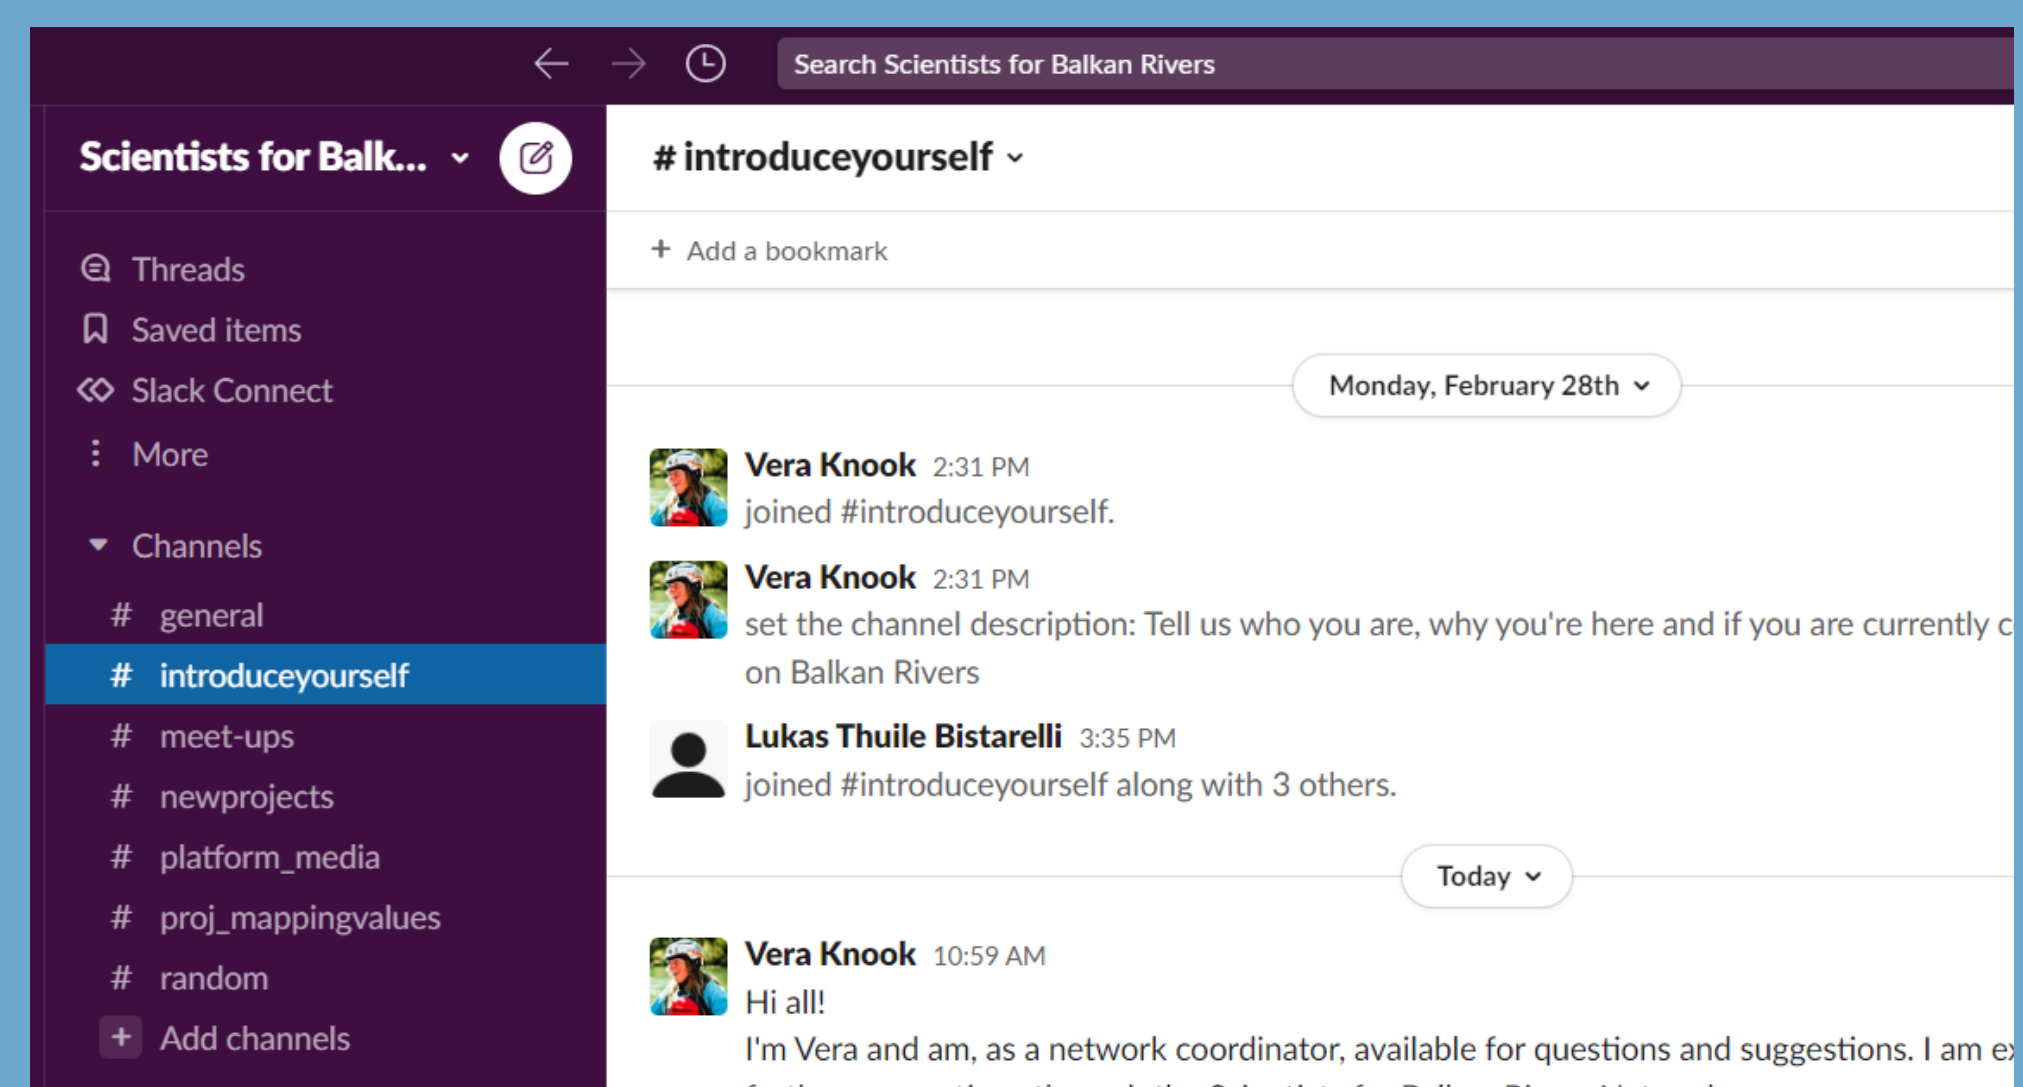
Search Scientists for Balkan Rivers

Scientists for Balk...

Threads
Saved items
Slack Connect
More

Channels
# general
# introduceyourself
# meet-ups
# newprojects
# platform_media
# proj_mappingvalues
# random
+ Add channels

# introduceyourself

+ Add a bookmark

Monday, February 28th

Vera Knook 2:31 PM
joined #introduceyourself.

Vera Knook 2:31 PM
set the channel description: Tell us who you are, why you're here and if you are currently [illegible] on Balkan Rivers

Lukas Thuile Bistarelli 3:35 PM
joined #introduceyourself along with 3 others.

Today

Vera Knook 10:59 AM
Hi all!
I'm Vera and am, as a network coordinator, available for questions and suggestions. I am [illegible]